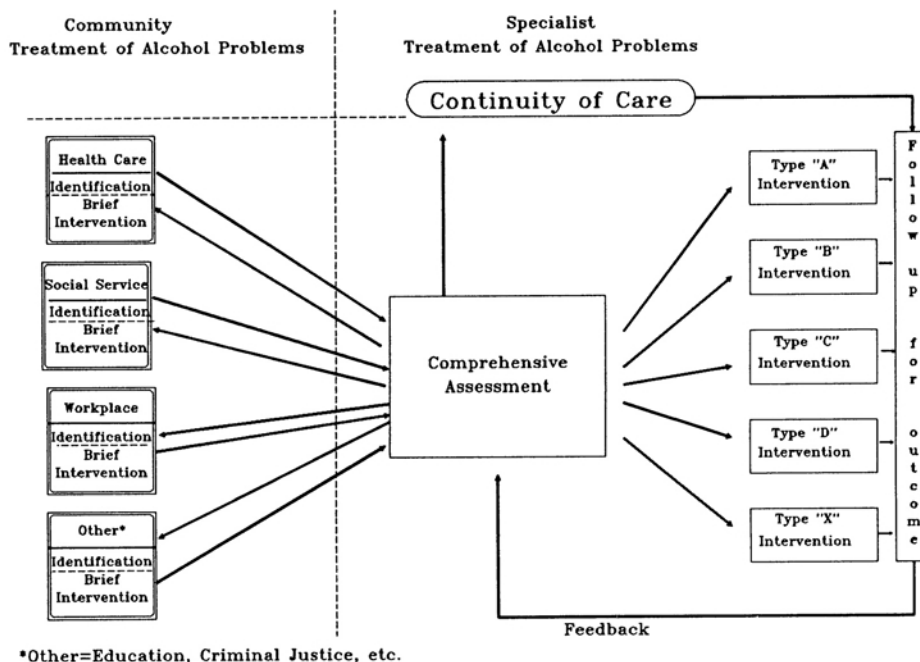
Community
Treatment of Alcohol Problems

Specialist
Treatment of Alcohol Problems

Continuity of Care

Health Care
Identification
Brief Intervention

Social Service
Identification
Brief Intervention

Workplace
Identification
Brief Intervention

Other*
Identification
Brief Intervention

Comprehensive Assessment

Type "A" Intervention

Type "B" Intervention

Type "C" Intervention

Type "D" Intervention

Type "X" Intervention

Follow up for outcome

Feedback

*Other=Education, Criminal Justice, etc.